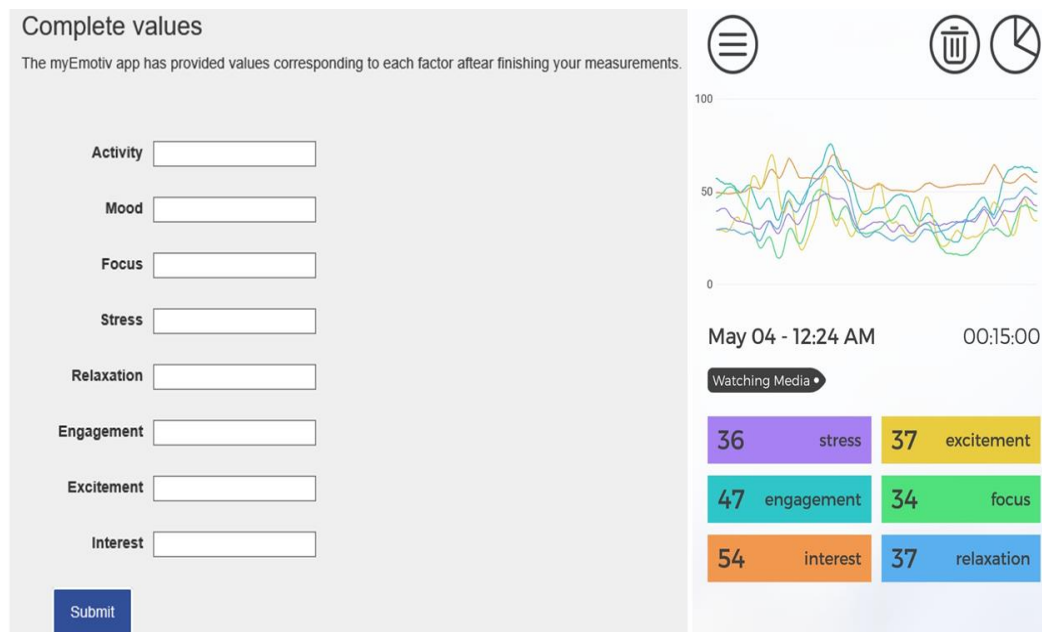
Complete values

The myEmotiv app has provided values corresponding to each factor aftear finishing your measurements.

Activity

Mood

Focus

Stress

Relaxation

Engagement

Excitement

Interest

Submit

100

50

0

May 04 - 12:24 AM

00:15:00

Watching Media

36 stress

37 excitement

47 engagement

34 focus

54 interest

37 relaxation